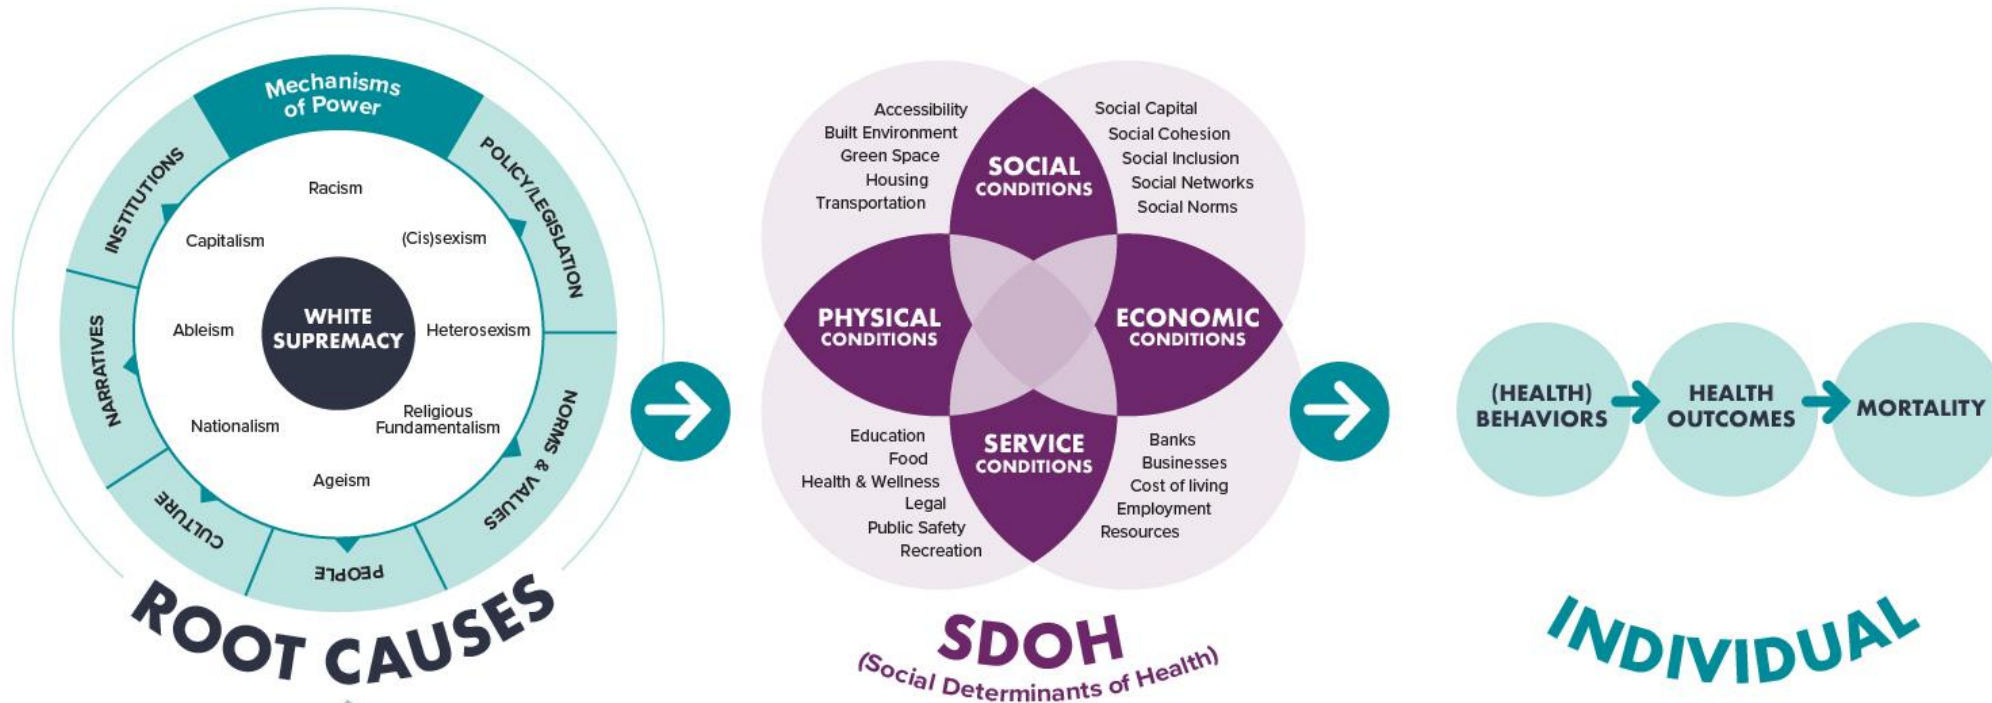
Mechanisms of Power

INSTITUTIONS

POLICY/LEGISLATION

NARRATIVES

NORMS & VALUES

CULTURE

PEOPLE

Racism

Capitalism

(Cis)sexism

Ableism

WHITE SUPREMACY

Heterosexism

Nationalism

Religious Fundamentalism

Ageism

ROOT CAUSES

Accessibility
Built Environment
Green Space
Housing
Transportation

SOCIAL CONDITIONS

Social Capital
Social Cohesion
Social Inclusion
Social Networks
Social Norms

PHYSICAL CONDITIONS

ECONOMIC CONDITIONS

Education
Food
Health & Wellness
Legal
Public Safety
Recreation

SERVICE CONDITIONS

Banks
Businesses
Cost of living
Employment
Resources

SDOH
(Social Determinants of Health)

(HEALTH) BEHAVIORS

HEALTH OUTCOMES

MORTALITY

INDIVIDUAL